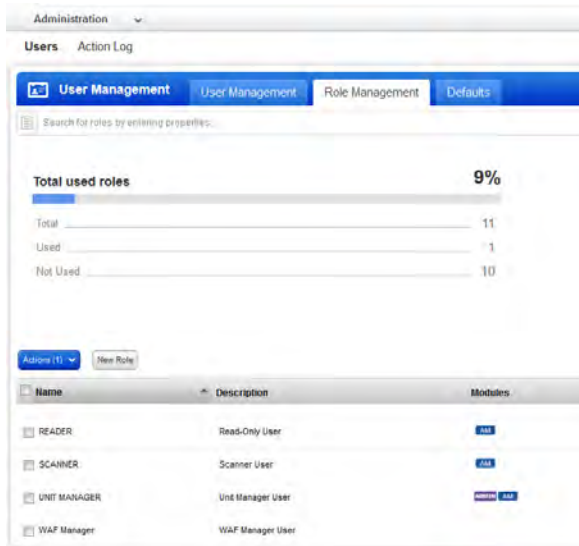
Administration

Users Action Log

User Management User Management Role Management Defaults

Search for roles by entering properties...

Total used roles 9%

Total 11

Used 1

Not Used 10

Actions (1) New Role

| Name | Description | Modules |
|---|---|---|
| READER | Read-Only User | AM |
| SCANNER | Scanner User | AM |
| UNIT MANAGER | Unit Manager User | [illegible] AM |
| WAF Manager | WAF Manager User | |